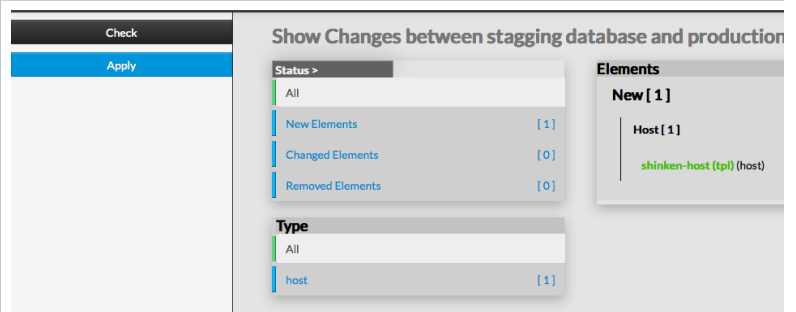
Check

Apply

Show Changes between stagging database and production

Status >

All

New Elements [ 1 ]

Changed Elements [ 0 ]

Removed Elements [ 0 ]

Type

All

host [ 1 ]

Elements

New [ 1 ]

Host [ 1 ]

shinken-host (tpl) (host)